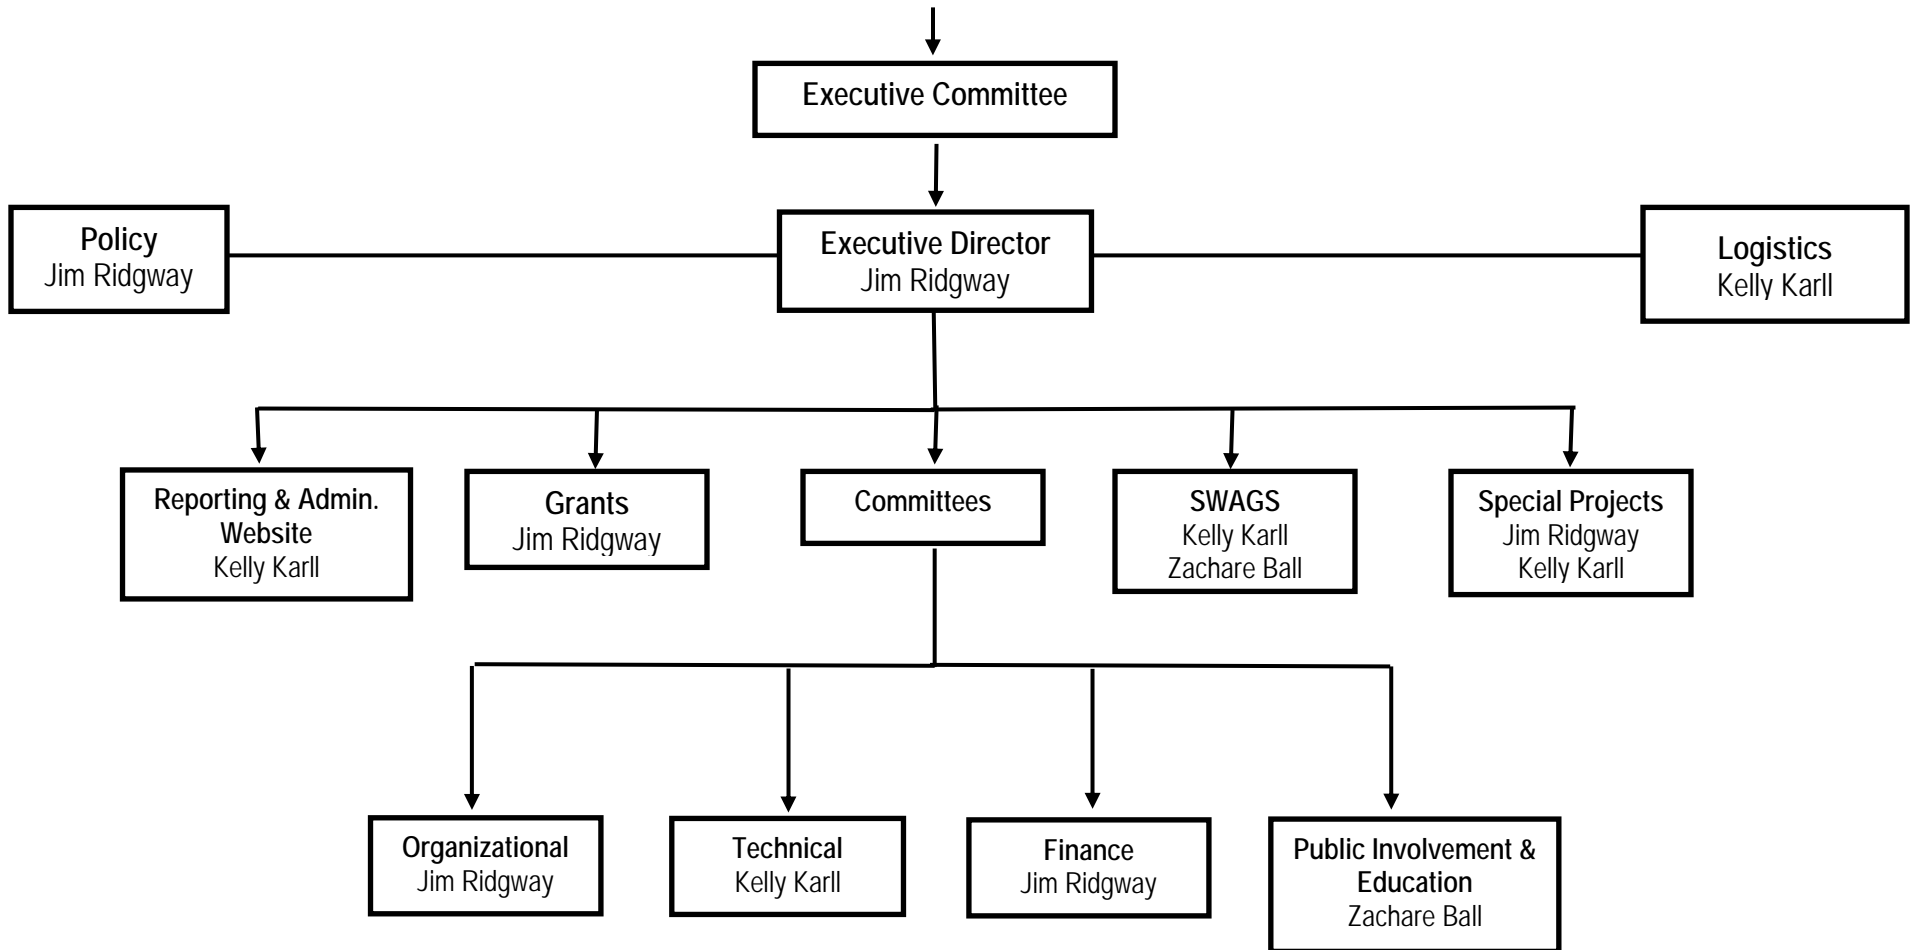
Executive Committee

Policy
Jim Ridgway

Executive Director
Jim Ridgway

Logistics
Kelly Karll

Reporting & Admin. Website
Kelly Karll

Grants
Jim Ridgway

Committees

SWAGS
Kelly Karll
Zachare Ball

Special Projects
Jim Ridgway
Kelly Karll

Organizational
Jim Ridgway

Technical
Kelly Karll

Finance
Jim Ridgway

Public Involvement & Education
Zachare Ball